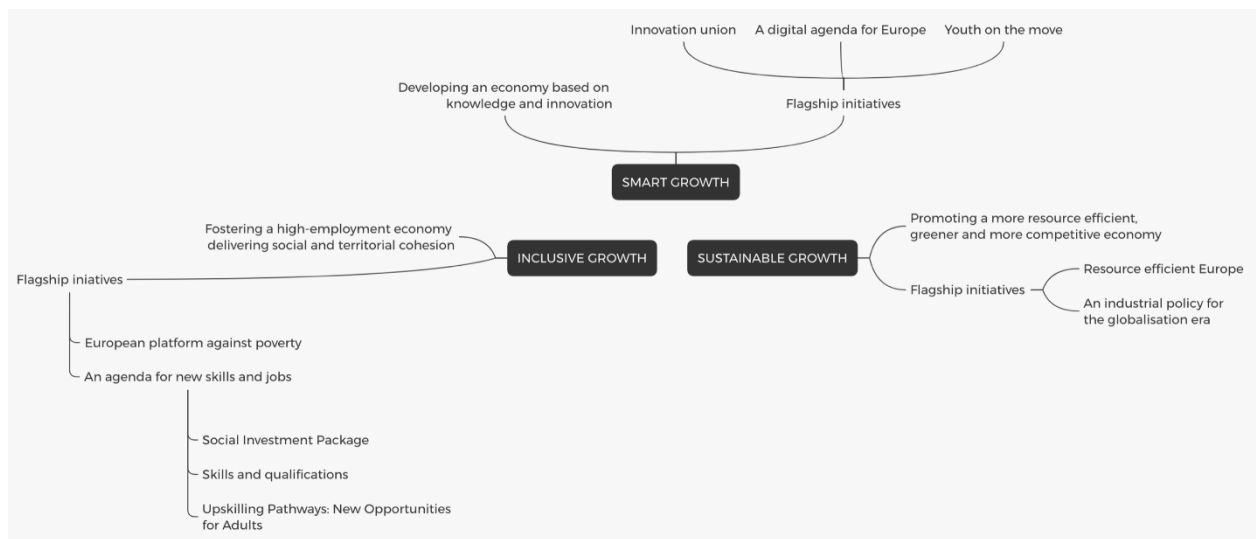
Innovation union
A digital agenda for Europe
Youth on the move

Developing an economy based on knowledge and innovation

Flagship initiatives

SMART GROWTH

Fostering a high-employment economy delivering social and territorial cohesion

INCLUSIVE GROWTH

SUSTAINABLE GROWTH

Promoting a more resource efficient, greener and more competitive economy

Flagship initiatives

Resource efficient Europe

An industrial policy for the globalisation era

Flagship iniatives

European platform against poverty

An agenda for new skills and jobs

Social Investment Package

Skills and qualifications

Upskilling Pathways: New Opportunities for Adults